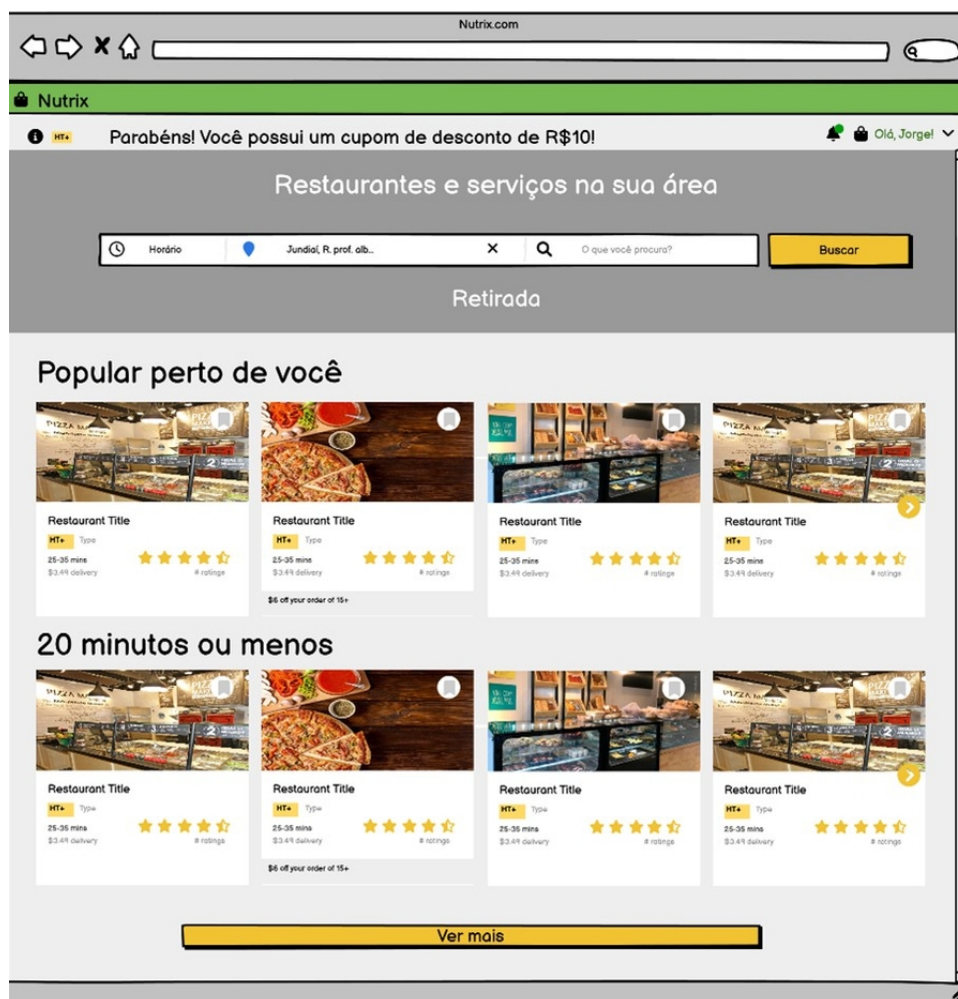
Nutrix.com

Nutrix

HT+ Parabéns! Você possui um cupom de desconto de R$10!

Olá, Jorge!

Restaurantes e serviços na sua área

Horário

Jundiaí, R. prof. alb..

O que você procura?

Buscar

Retirada

Popular perto de você

Restaurant Title
HT+ Type
25-35 mins
$3.49 delivery
# ratings

Restaurant Title
HT+ Type
25-35 mins
$3.49 delivery
# ratings
$6 off your order of 15+

Restaurant Title
HT+ Type
25-35 mins
$3.49 delivery
# ratings

Restaurant Title
HT+ Type
25-35 mins
$3.49 delivery
# ratings

20 minutos ou menos

Restaurant Title
HT+ Type
25-35 mins
$3.49 delivery
# ratings

Restaurant Title
HT+ Type
25-35 mins
$3.49 delivery
# ratings
$6 off your order of 15+

Restaurant Title
HT+ Type
25-35 mins
$3.49 delivery
# ratings

Restaurant Title
HT+ Type
25-35 mins
$3.49 delivery
# ratings

Ver mais